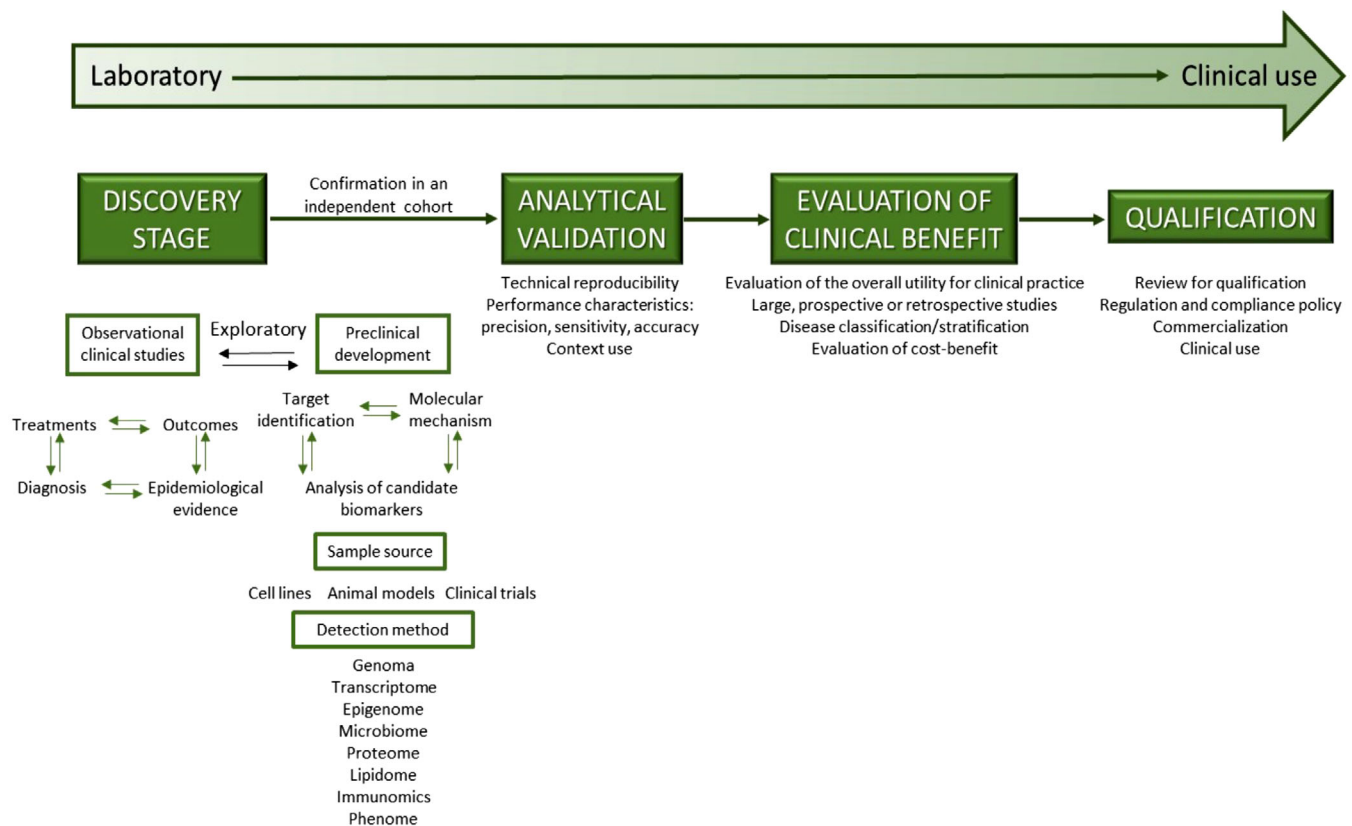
Laboratory

Clinical use

DISCOVERY STAGE

Confirmation in an independent cohort

ANALYTICAL VALIDATION

EVALUATION OF CLINICAL BENEFIT

QUALIFICATION

Technical reproducibility
Performance characteristics: precision, sensitivity, accuracy
Context use

Evaluation of the overall utility for clinical practice
Large, prospective or retrospective studies
Disease classification/stratification
Evaluation of cost-benefit

Review for qualification
Regulation and compliance policy
Commercialization
Clinical use

Observational clinical studies

Exploratory

Preclinical development

Treatments

Outcomes

Diagnosis

Epidemiological evidence

Target identification

Molecular mechanism

Analysis of candidate biomarkers

Sample source

Cell lines Animal models Clinical trials

Detection method

Genoma
Transcriptome
Epigenome
Microbiome
Proteome
Lipidome
Immunomics
Phenome